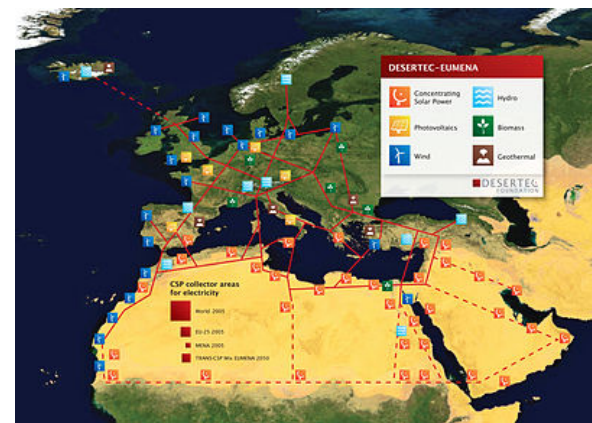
DESERTEC-EUMENA

Concentrating Solar Power

Hydro

Photovoltaics

Biomass

Wind

Geothermal

DESERTEC FOUNDATION

CSP collector areas for electricity

World 2005

EU-25 2005

MENA 2005

TRANS-CSP Mix EUMENA 2050